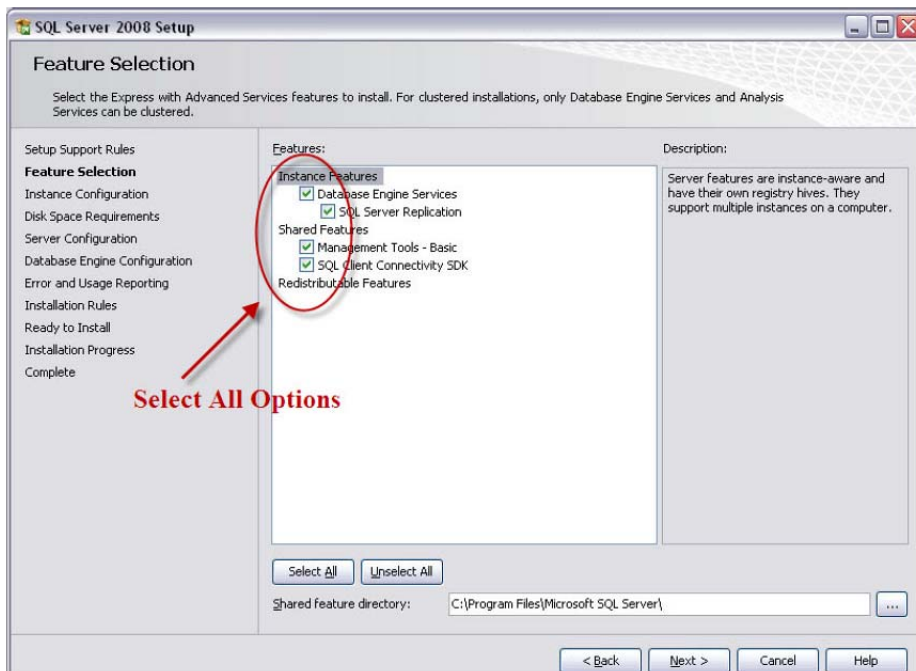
SQL Server 2008 Setup

Feature Selection

Select the Express with Advanced Services features to install. For clustered installations, only Database Engine Services and Analysis Services can be clustered.

Setup Support Rules
Feature Selection
Instance Configuration
Disk Space Requirements
Server Configuration
Database Engine Configuration
Error and Usage Reporting
Installation Rules
Ready to Install
Installation Progress
Complete

Features:

Instance Features
Database Engine Services
SQL Server Replication
Shared Features
Management Tools - Basic
SQL Client Connectivity SDK
Redistributable Features

Description:

Server features are instance-aware and have their own registry hives. They support multiple instances on a computer.

Select All Options

Select All
Unselect All

Shared feature directory:
C:\Program Files\Microsoft SQL Server\
...

< Back
Next >
Cancel
Help